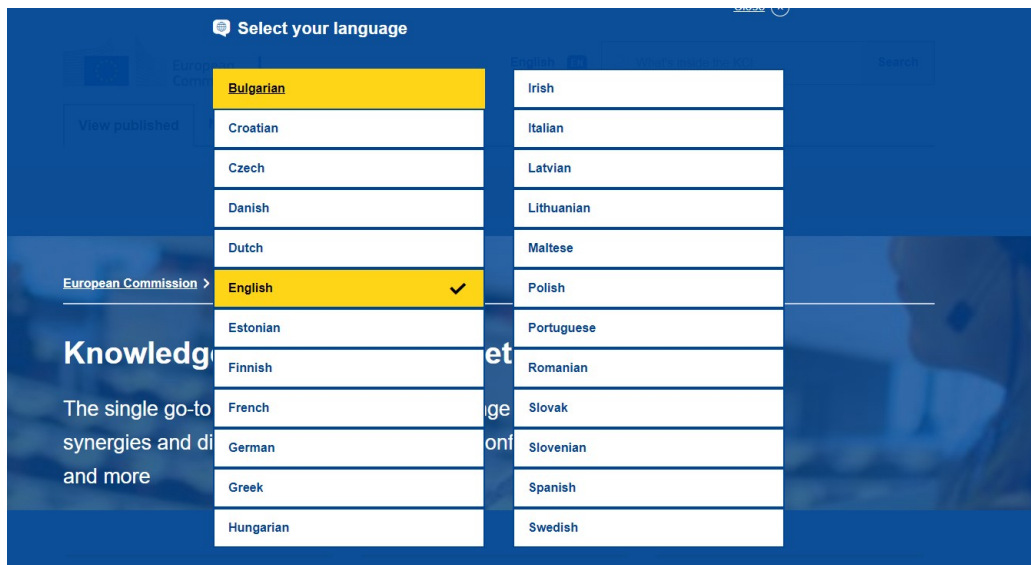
Select your language

Close

Bulgarian
Croatian
Czech
Danish
Dutch
English
Estonian
Finnish
French
German
Greek
Hungarian

Irish
Italian
Latvian
Lithuanian
Maltese
Polish
Portuguese
Romanian
Slovak
Slovenian
Spanish
Swedish

European Commission >

Knowledg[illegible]et

The single go-to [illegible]ge synergies and di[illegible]onf and more